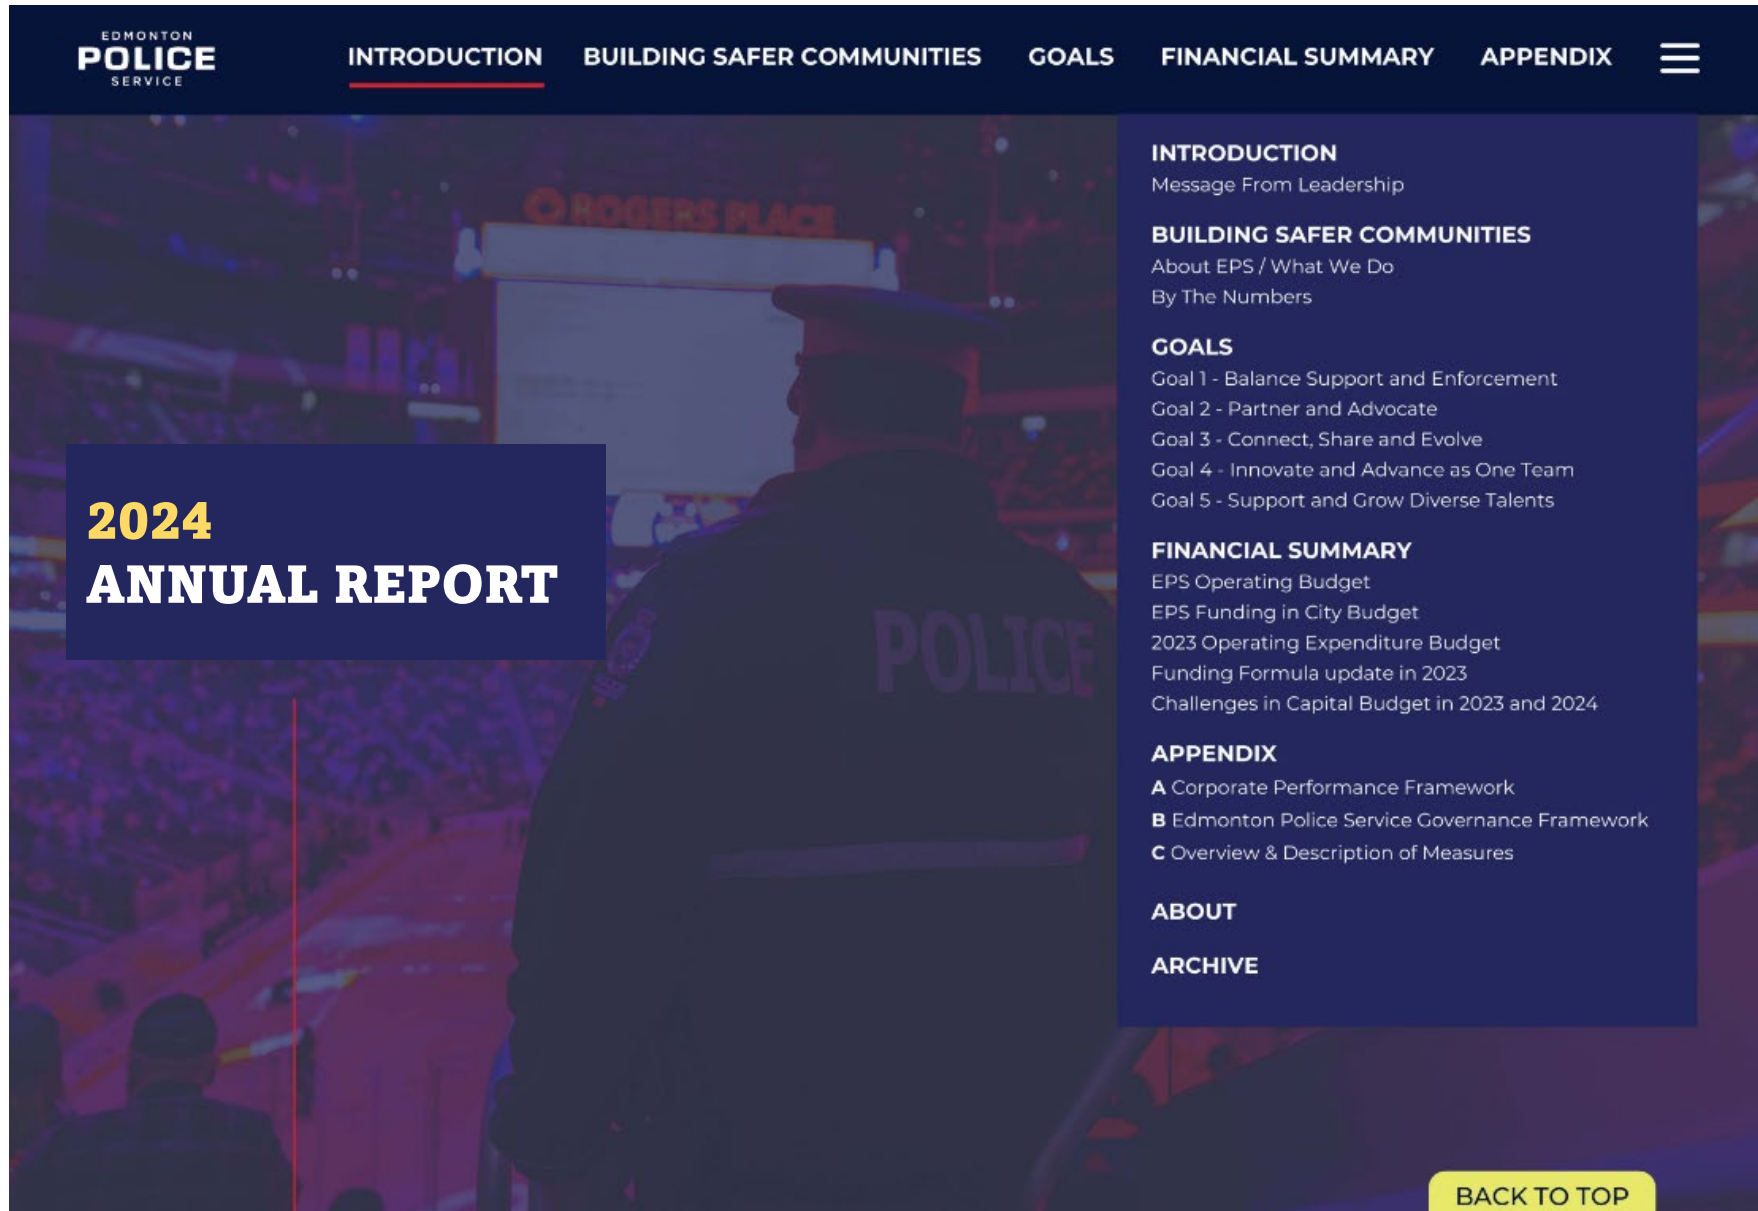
EDMONTON
POLICE
SERVICE

INTRODUCTION BUILDING SAFER COMMUNITIES GOALS FINANCIAL SUMMARY APPENDIX

ROGERS PLACE

POLICE

2024
ANNUAL REPORT

INTRODUCTION
Message From Leadership

BUILDING SAFER COMMUNITIES
About EPS / What We Do
By The Numbers

GOALS
Goal 1 - Balance Support and Enforcement
Goal 2 - Partner and Advocate
Goal 3 - Connect, Share and Evolve
Goal 4 - Innovate and Advance as One Team
Goal 5 - Support and Grow Diverse Talents

FINANCIAL SUMMARY
EPS Operating Budget
EPS Funding in City Budget
2023 Operating Expenditure Budget
Funding Formula update in 2023
Challenges in Capital Budget in 2023 and 2024

APPENDIX
A Corporate Performance Framework
B Edmonton Police Service Governance Framework
C Overview & Description of Measures

ABOUT

ARCHIVE

BACK TO TOP